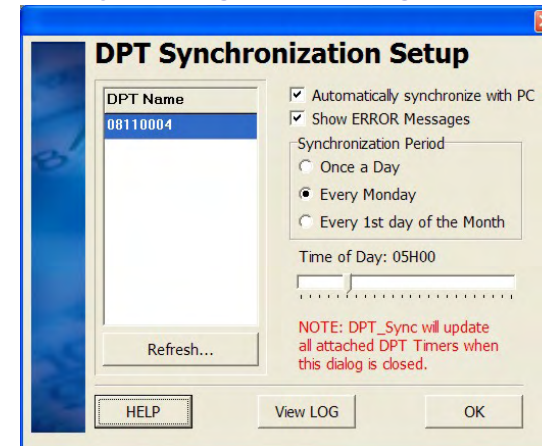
DPT Synchronization Setup

DPT Name
08110004

Refresh...

Automatically synchronize with PC
Show ERROR Messages

Synchronization Period
Once a Day
Every Monday
Every 1st day of the Month

Time of Day: 05H00

NOTE: DPT_Sync will update all attached DPT Timers when this dialog is closed.

HELP
View LOG
OK